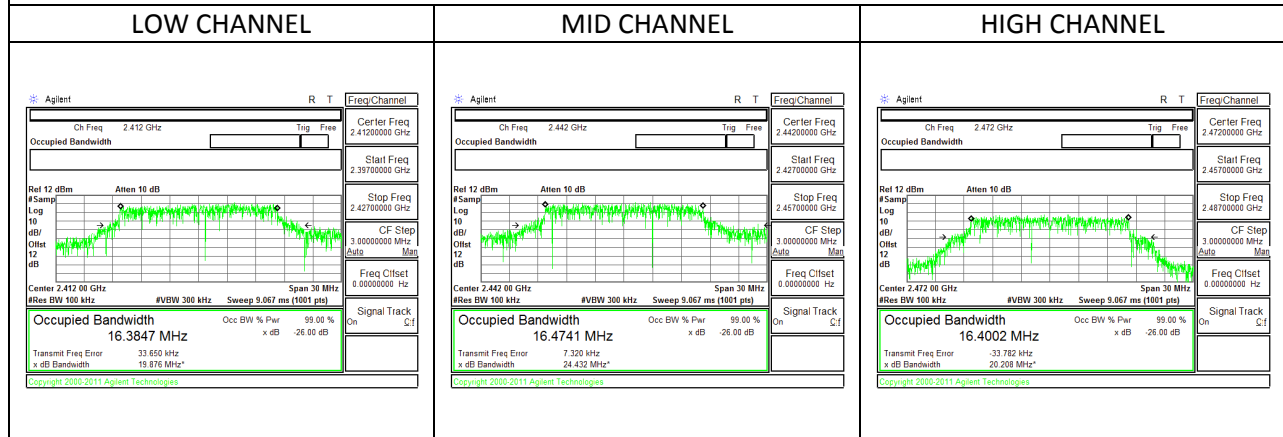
| LOW CHANNEL | MID CHANNEL | HIGH CHANNEL |
|---|---|---|
| Agilent R T Freq/Channel<br>Ch Freq 2.412 GHz Trig Free<br>Occupied Bandwidth<br>Center Freq 2.41200000 GHz<br>Start Freq 2.39700000 GHz<br>Stop Freq 2.42700000 GHz<br>CF Step 3.00000000 MHz Auto Man<br>Freq Offset 0.00000000 Hz<br>Signal Track On Off<br>Ref 12 dBm Atten 10 dB<br>#Samp Log 10 dB/ Offst 12 dB<br>Center 2.412 00 GHz Span 30 MHz<br>#Res BW 100 kHz #VBW 300 kHz Sweep 9.067 ms (1001 pts)<br>Occupied Bandwidth 16.3847 MHz<br>Occ BW % Pwr 99.00 %<br>x dB -26.00 dB<br>Transmit Freq Error 33.650 kHz<br>x dB Bandwidth 19.876 MHz*<br>Copyright 2000-2011 Agilent Technologies | Agilent R T Freq/Channel<br>Ch Freq 2.442 GHz Trig Free<br>Occupied Bandwidth<br>Center Freq 2.44200000 GHz<br>Start Freq 2.42700000 GHz<br>Stop Freq 2.45700000 GHz<br>CF Step 3.00000000 MHz Auto Man<br>Freq Offset 0.00000000 Hz<br>Signal Track On Off<br>Ref 12 dBm Atten 10 dB<br>#Samp Log 10 dB/ Offst 12 dB<br>Center 2.442 00 GHz Span 30 MHz<br>#Res BW 100 kHz #VBW 300 kHz Sweep 9.067 ms (1001 pts)<br>Occupied Bandwidth 16.4741 MHz<br>Occ BW % Pwr 99.00 %<br>x dB -26.00 dB<br>Transmit Freq Error 7.320 kHz<br>x dB Bandwidth 24.432 MHz*<br>Copyright 2000-2011 Agilent Technologies | Agilent R T Freq/Channel<br>Ch Freq 2.472 GHz Trig Free<br>Occupied Bandwidth<br>Center Freq 2.47200000 GHz<br>Start Freq 2.45700000 GHz<br>Stop Freq 2.48700000 GHz<br>CF Step 3.00000000 MHz Auto Man<br>Freq Offset 0.00000000 Hz<br>Signal Track On Off<br>Ref 12 dBm Atten 10 dB<br>#Samp Log 10 dB/ Offst 12 dB<br>Center 2.472 00 GHz Span 30 MHz<br>#Res BW 100 kHz #VBW 300 kHz Sweep 9.067 ms (1001 pts)<br>Occupied Bandwidth 16.4002 MHz<br>Occ BW % Pwr 99.00 %<br>x dB -26.00 dB<br>Transmit Freq Error -33.782 kHz<br>x dB Bandwidth 20.208 MHz*<br>Copyright 2000-2011 Agilent Technologies |